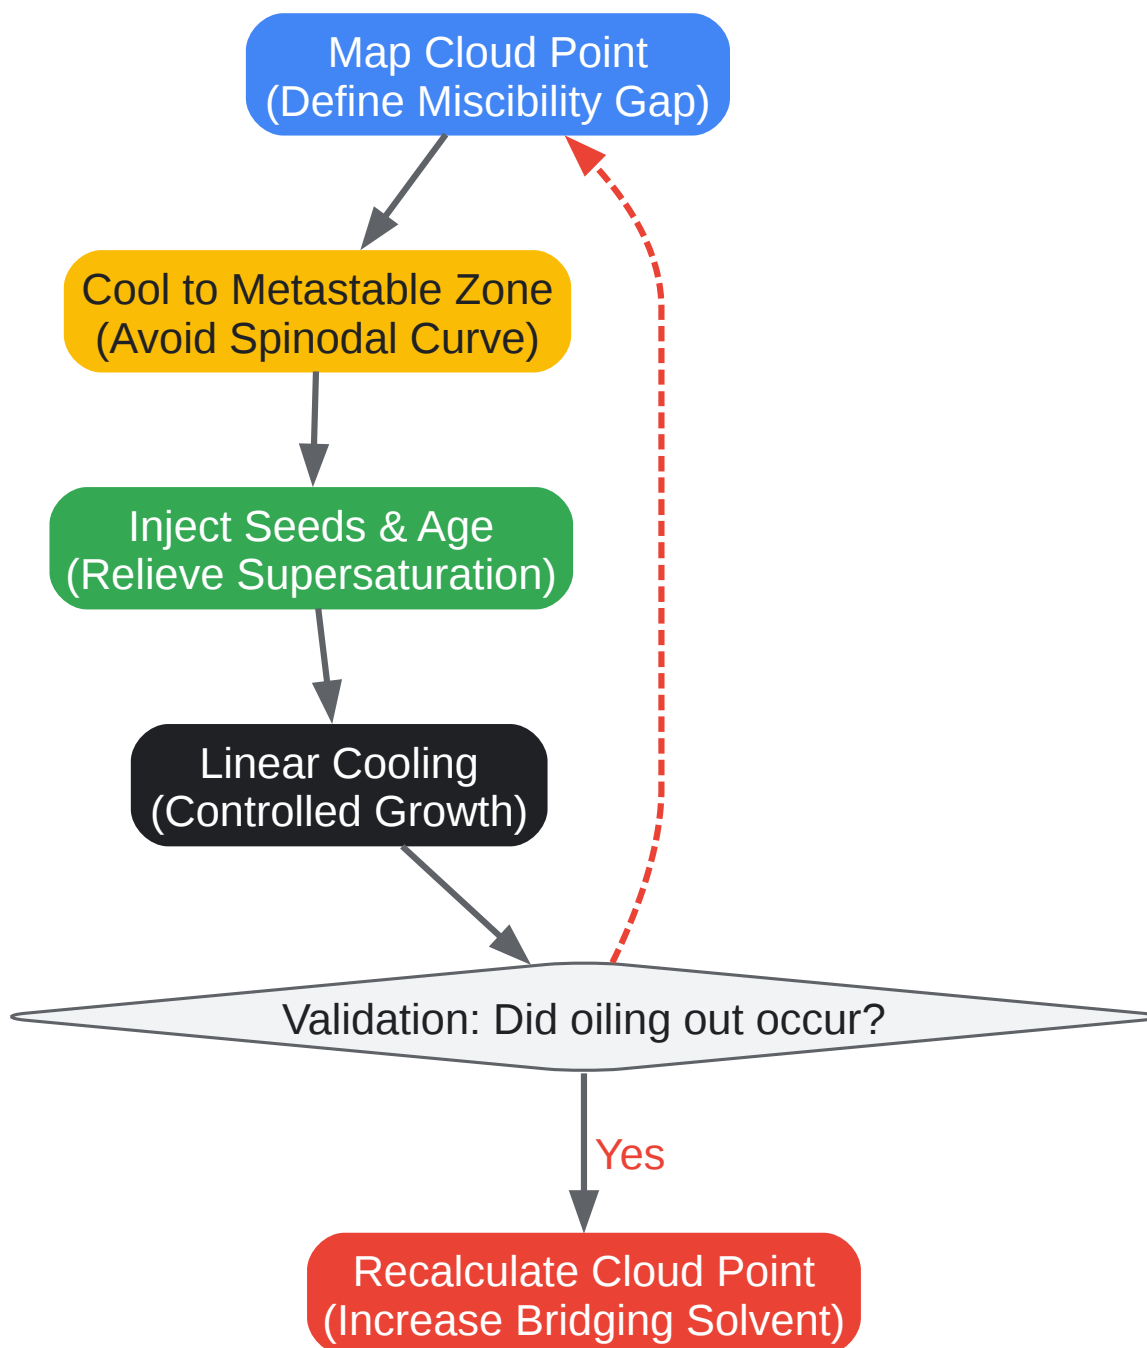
Map Cloud Point
(Define Miscibility Gap)

Cool to Metastable Zone
(Avoid Spinodal Curve)

Inject Seeds & Age
(Relieve Supersaturation)

Linear Cooling
(Controlled Growth)

Validation: Did oiling out occur?

Yes

Recalculate Cloud Point
(Increase Bridging Solvent)